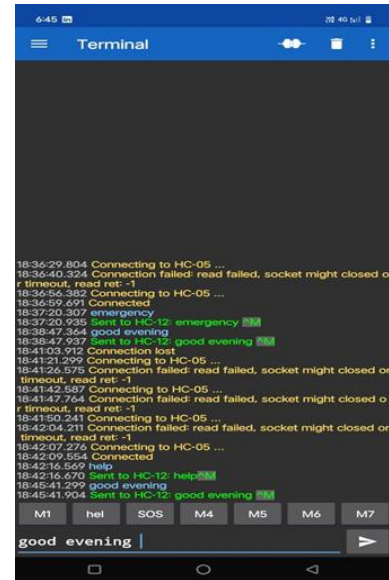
6:45

Terminal

18:36:29.804 Connecting to HC-05 ...
18:36:40.324 Connection failed: read failed, socket might closed or timeout, read ret: -1
18:36:56.382 Connecting to HC-05 ...
18:36:59.691 Connected
18:37:20.307 emergency
18:37:20.935 Sent to HC-12: emergency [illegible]
18:38:47.364 good evening
18:38:47.937 Sent to HC-12: good evening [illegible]
18:41:03.912 Connection lost
18:41:21.299 Connecting to HC-05 ...
18:41:26.575 Connection failed: read failed, socket might closed or timeout, read ret: -1
18:41:42.587 Connecting to HC-05 ...
18:41:47.764 Connection failed: read failed, socket might closed or timeout, read ret: -1
18:41:50.241 Connecting to HC-05 ...
18:42:04.211 Connection failed: read failed, socket might closed or timeout, read ret: -1
18:42:07.276 Connecting to HC-05 ...
18:42:09.554 Connected
18:42:16.569 help
18:42:16.670 Sent to HC-12: help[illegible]
18:45:41.299 good evening
18:45:41.904 Sent to HC-12: good evening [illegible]

M1 hel SOS M4 M5 M6 M7

good evening